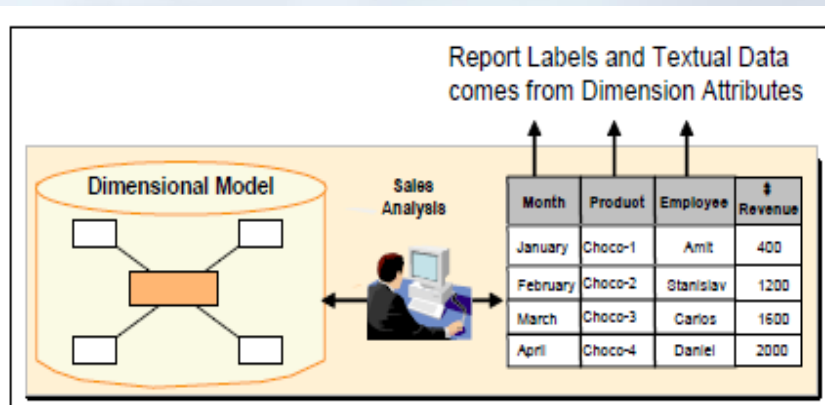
Report Labels and Textual Data comes from Dimension Attributes

Dimensional Model

Sales Analysis

| Month | Product | Employee | $ Revenue |
|---|---|---|---|
| January | Choco-1 | Amit | 400 |
| February | Choco-2 | Stanislav | 1200 |
| March | Choco-3 | Carlos | 1600 |
| April | Choco-4 | Daniel | 2000 |